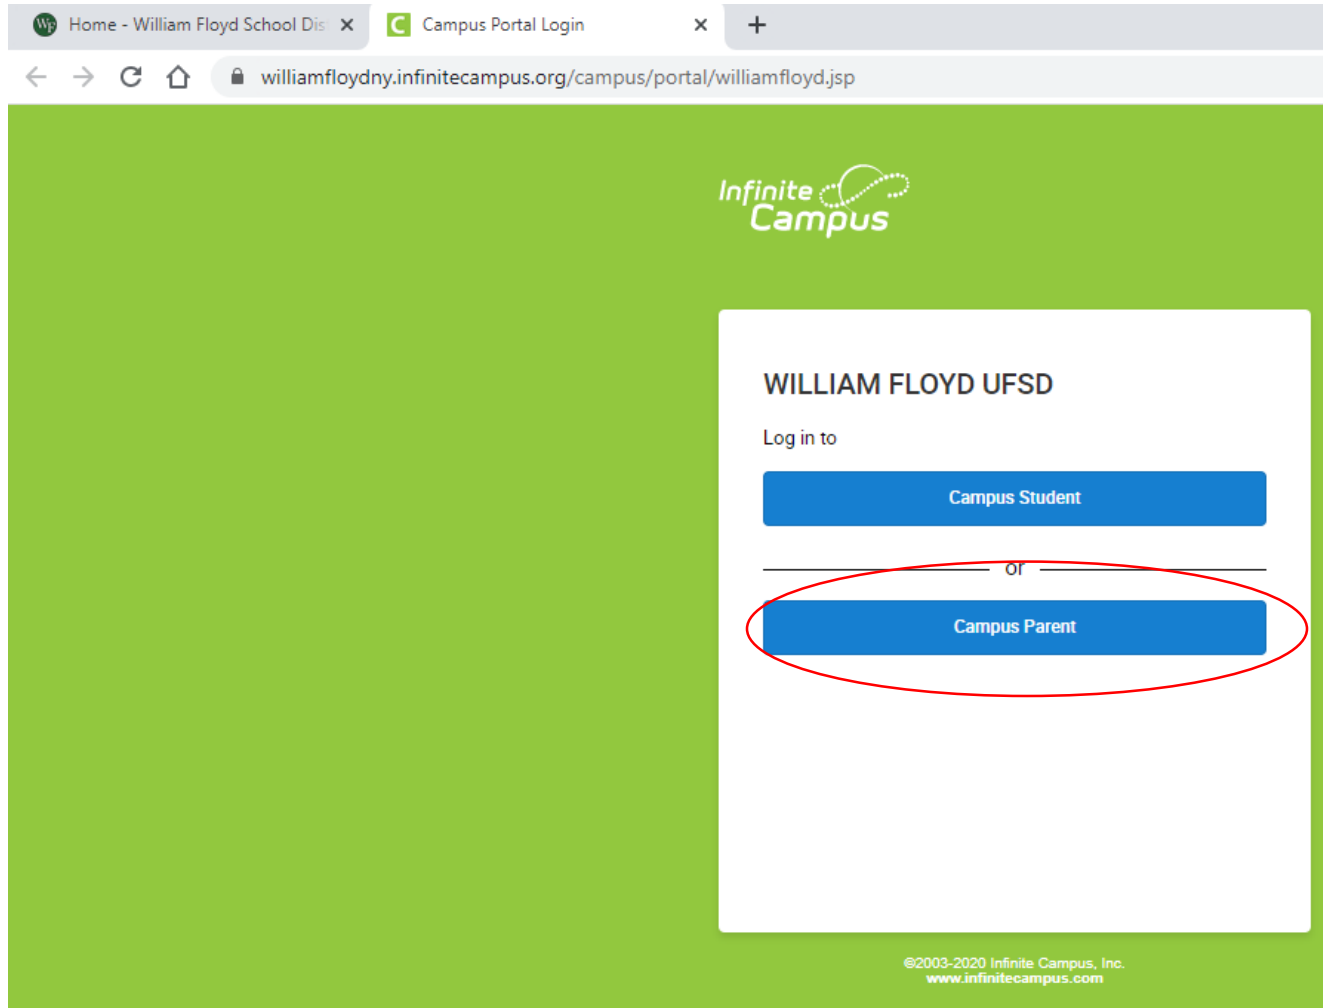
Home - William Floyd School Dis ×
Campus Portal Login ×
+

williamfloydny.infinitecampus.org/campus/portal/williamfloyd.jsp

Infinite Campus

WILLIAM FLOYD UFSD

Log in to

Campus Student

or

Campus Parent

©2003-2020 Infinite Campus, Inc.
www.infinitecampus.com